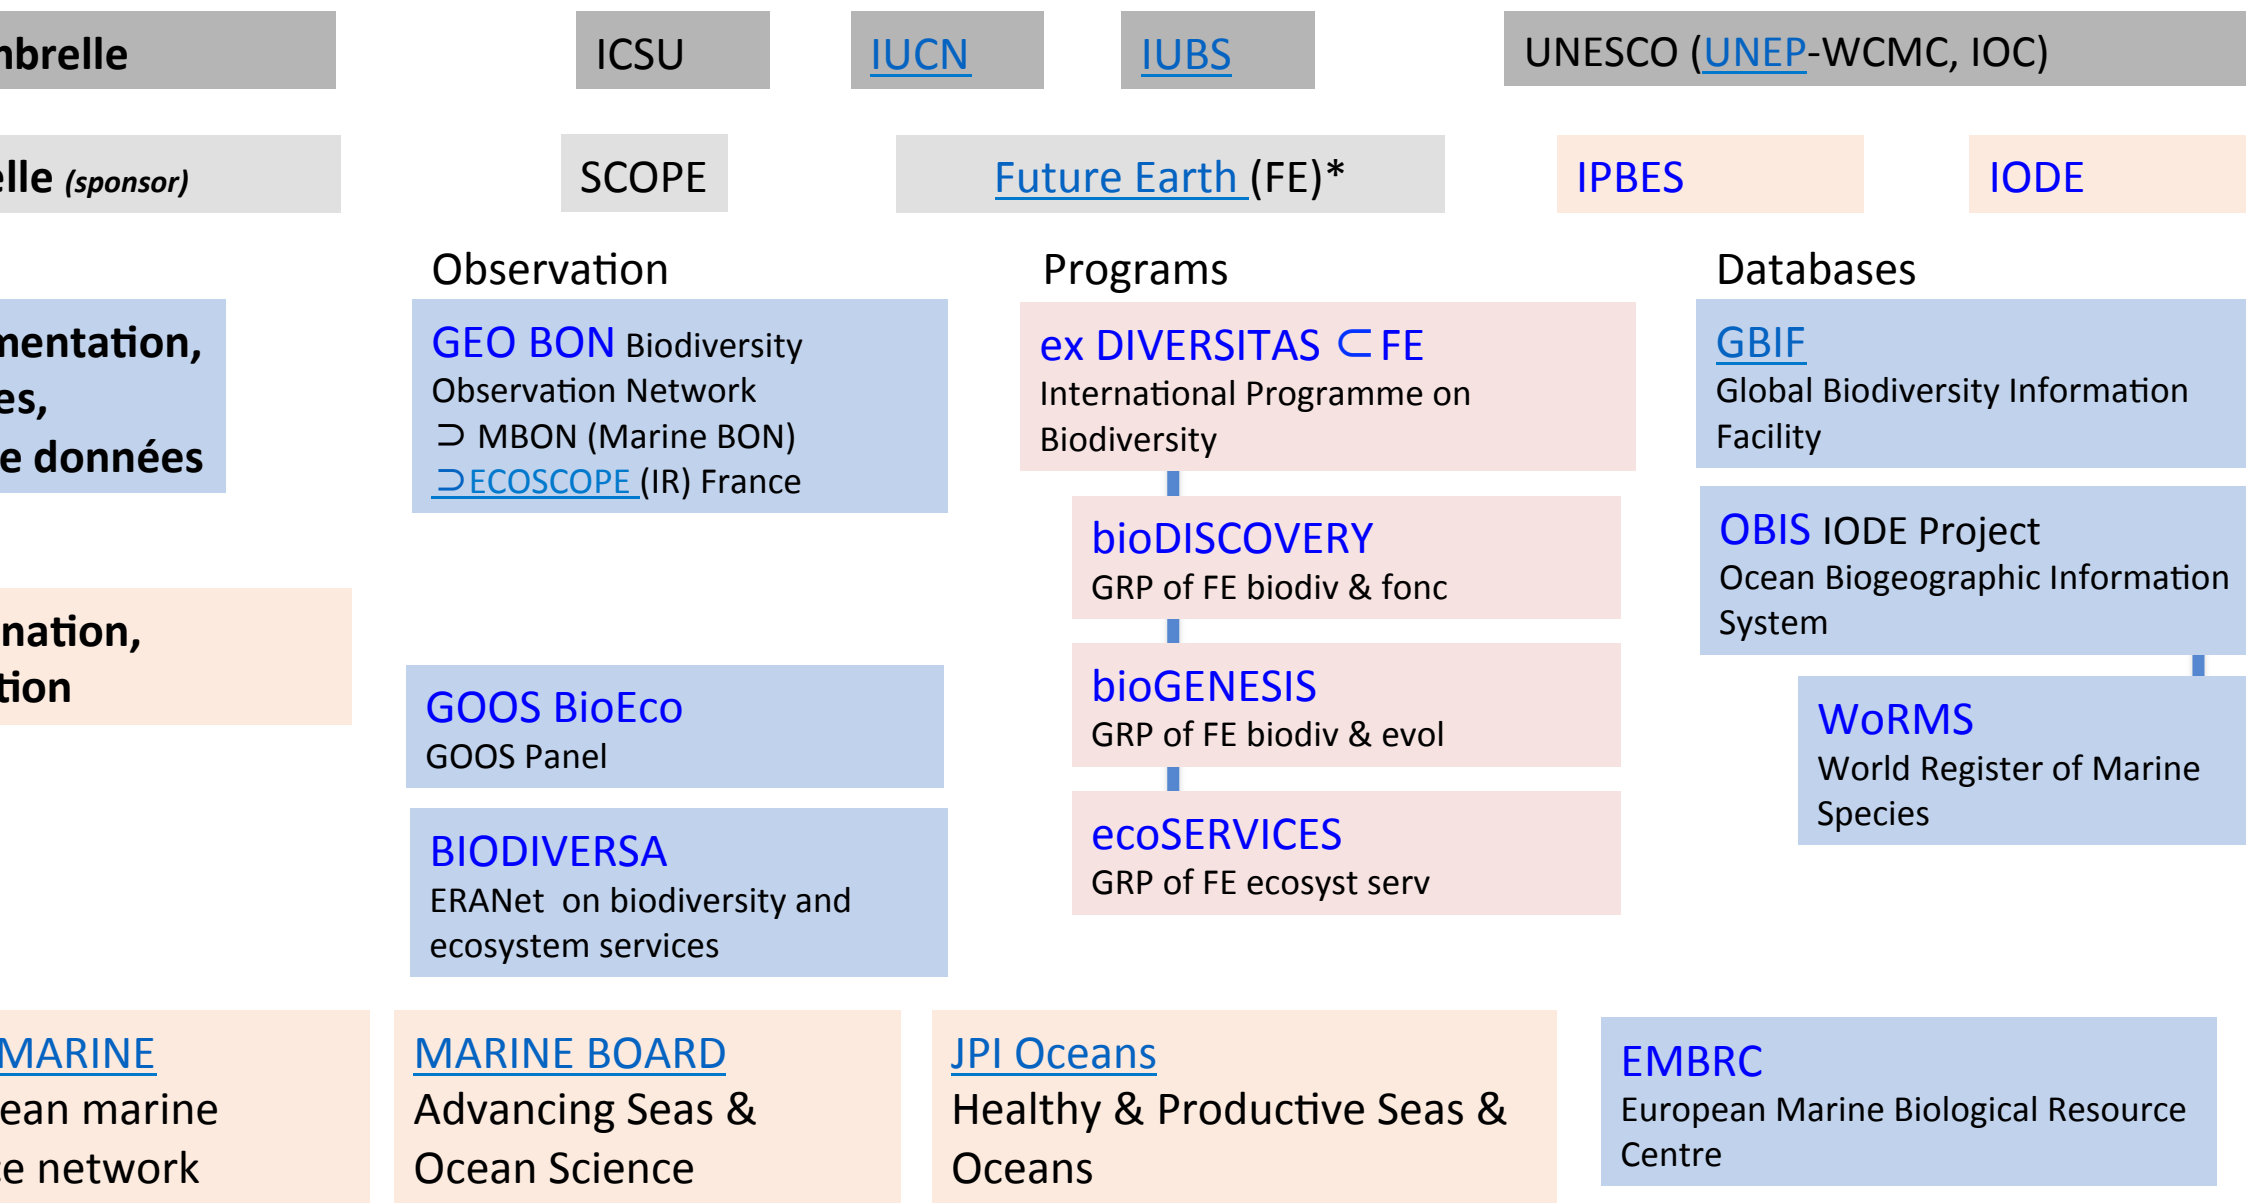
nbrelle

ICSU

IUCN

IUBS

UNESCO (UNEP-WCMC, IOC)

elle *(sponsor)*

SCOPE

Future Earth (FE)*

IPBES

IODE

Observation

Programs

Databases

mentation, es, e données

GEO BON Biodiversity Observation Network
⊃ MBON (Marine BON)
⊃ECOSCOPE (IR) France

ex DIVERSITAS ⊂ FE
International Programme on Biodiversity

GBIF
Global Biodiversity Information Facility

bioDISCOVERY
GRP of FE biodiv & fonc

OBIS IODE Project
Ocean Biogeographic Information System

nation, tion

bioGENESIS
GRP of FE biodiv & evol

GOOS BioEco
GOOS Panel

WoRMS
World Register of Marine Species

ecoSERVICES
GRP of FE ecosyst serv

BIODIVERSA
ERANet on biodiversity and ecosystem services

MARINE
ean marine
e network

MARINE BOARD
Advancing Seas & Ocean Science

JPI Oceans
Healthy & Productive Seas & Oceans

EMBRC
European Marine Biological Resource Centre